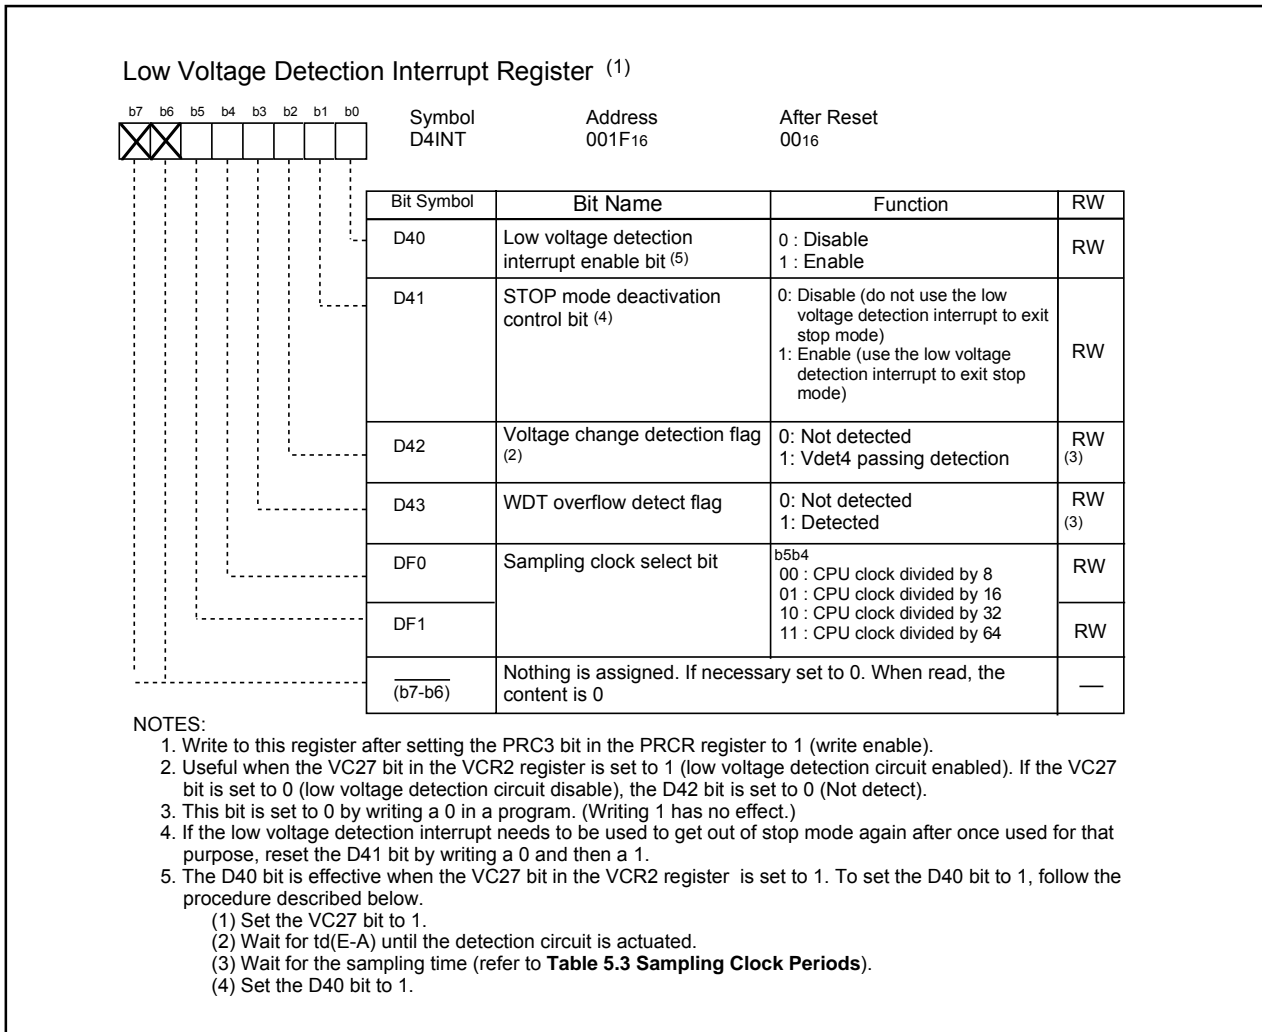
Low Voltage Detection Interrupt Register $^{(1)}$

b7 b6 b5 b4 b3 b2 b1 b0

Symbol
D4INT

Address
$001F_{16}$

After Reset
$00_{16}$

| Bit Symbol | Bit Name | Function | RW |
|---|---|---|---|
| D40 | Low voltage detection interrupt enable bit $^{(5)}$ | 0 : Disable<br>1 : Enable | RW |
| D41 | STOP mode deactivation control bit $^{(4)}$ | 0: Disable (do not use the low voltage detection interrupt to exit stop mode)<br>1: Enable (use the low voltage detection interrupt to exit stop mode) | RW |
| D42 | Voltage change detection flag $^{(2)}$ | 0: Not detected<br>1: Vdet4 passing detection | RW $^{(3)}$ |
| D43 | WDT overflow detect flag | 0: Not detected<br>1: Detected | RW $^{(3)}$ |
| DF0 | Sampling clock select bit | b5b4<br>00 : CPU clock divided by 8<br>01 : CPU clock divided by 16<br>10 : CPU clock divided by 32<br>11 : CPU clock divided by 64 | RW |
| DF1 | | | RW |
| (b7-b6) | Nothing is assigned. If necessary set to 0. When read, the content is 0 | | — |

NOTES:
1. Write to this register after setting the PRC3 bit in the PRCR register to 1 (write enable).
2. Useful when the VC27 bit in the VCR2 register is set to 1 (low voltage detection circuit enabled). If the VC27 bit is set to 0 (low voltage detection circuit disable), the D42 bit is set to 0 (Not detect).
3. This bit is set to 0 by writing a 0 in a program. (Writing 1 has no effect.)
4. If the low voltage detection interrupt needs to be used to get out of stop mode again after once used for that purpose, reset the D41 bit by writing a 0 and then a 1.
5. The D40 bit is effective when the VC27 bit in the VCR2 register is set to 1. To set the D40 bit to 1, follow the procedure described below.
(1) Set the VC27 bit to 1.
(2) Wait for td(E-A) until the detection circuit is actuated.
(3) Wait for the sampling time (refer to **Table 5.3 Sampling Clock Periods**).
(4) Set the D40 bit to 1.